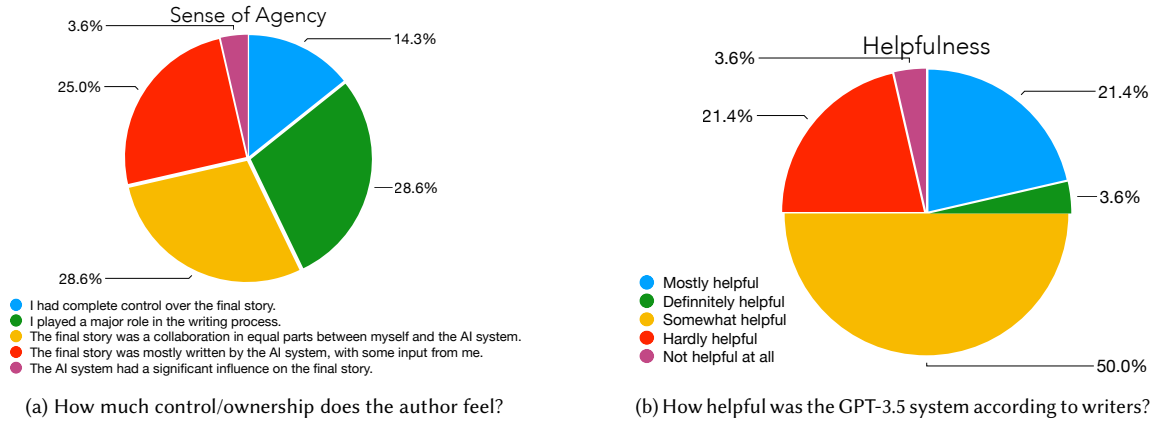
Sense of Agency

3.6%
14.3%
25.0%
28.6%
28.6%

I had complete control over the final story.
I played a major role in the writing process.
The final story was a collaboration in equal parts between myself and the AI system.
The final story was mostly written by the AI system, with some input from me.
The AI system had a significant influence on the final story.

(a) How much control/ownership does the author feel?

Helpfulness

3.6%
21.4%
21.4%
3.6%
50.0%

Mostly helpful
Definnitely helpful
Somewhat helpful
Hardly helpful
Not helpful at all

(b) How helpful was the GPT-3.5 system according to writers?